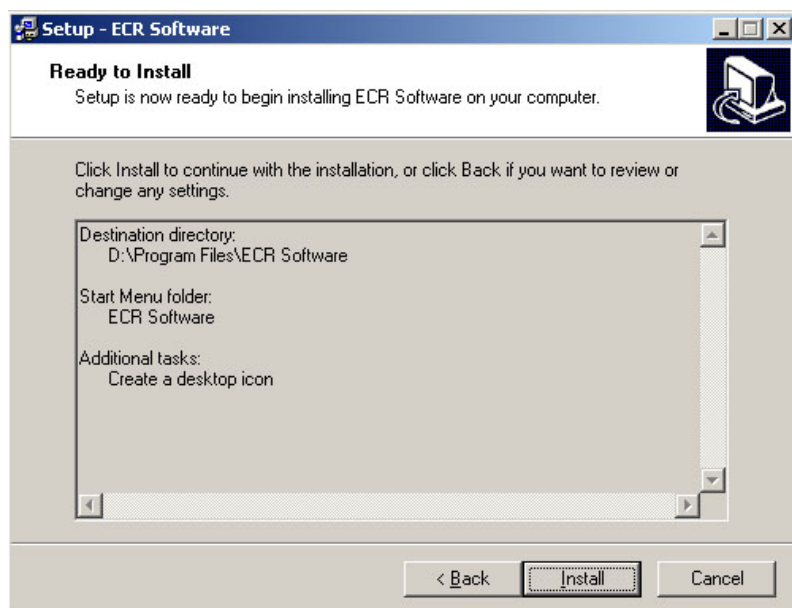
Setup - ECR Software

Ready to Install
Setup is now ready to begin installing ECR Software on your computer.

Click Install to continue with the installation, or click Back if you want to review or change any settings.

Destination directory:
D:\Program Files\ECR Software

Start Menu folder:
ECR Software

Additional tasks:
Create a desktop icon

< Back
Install
Cancel